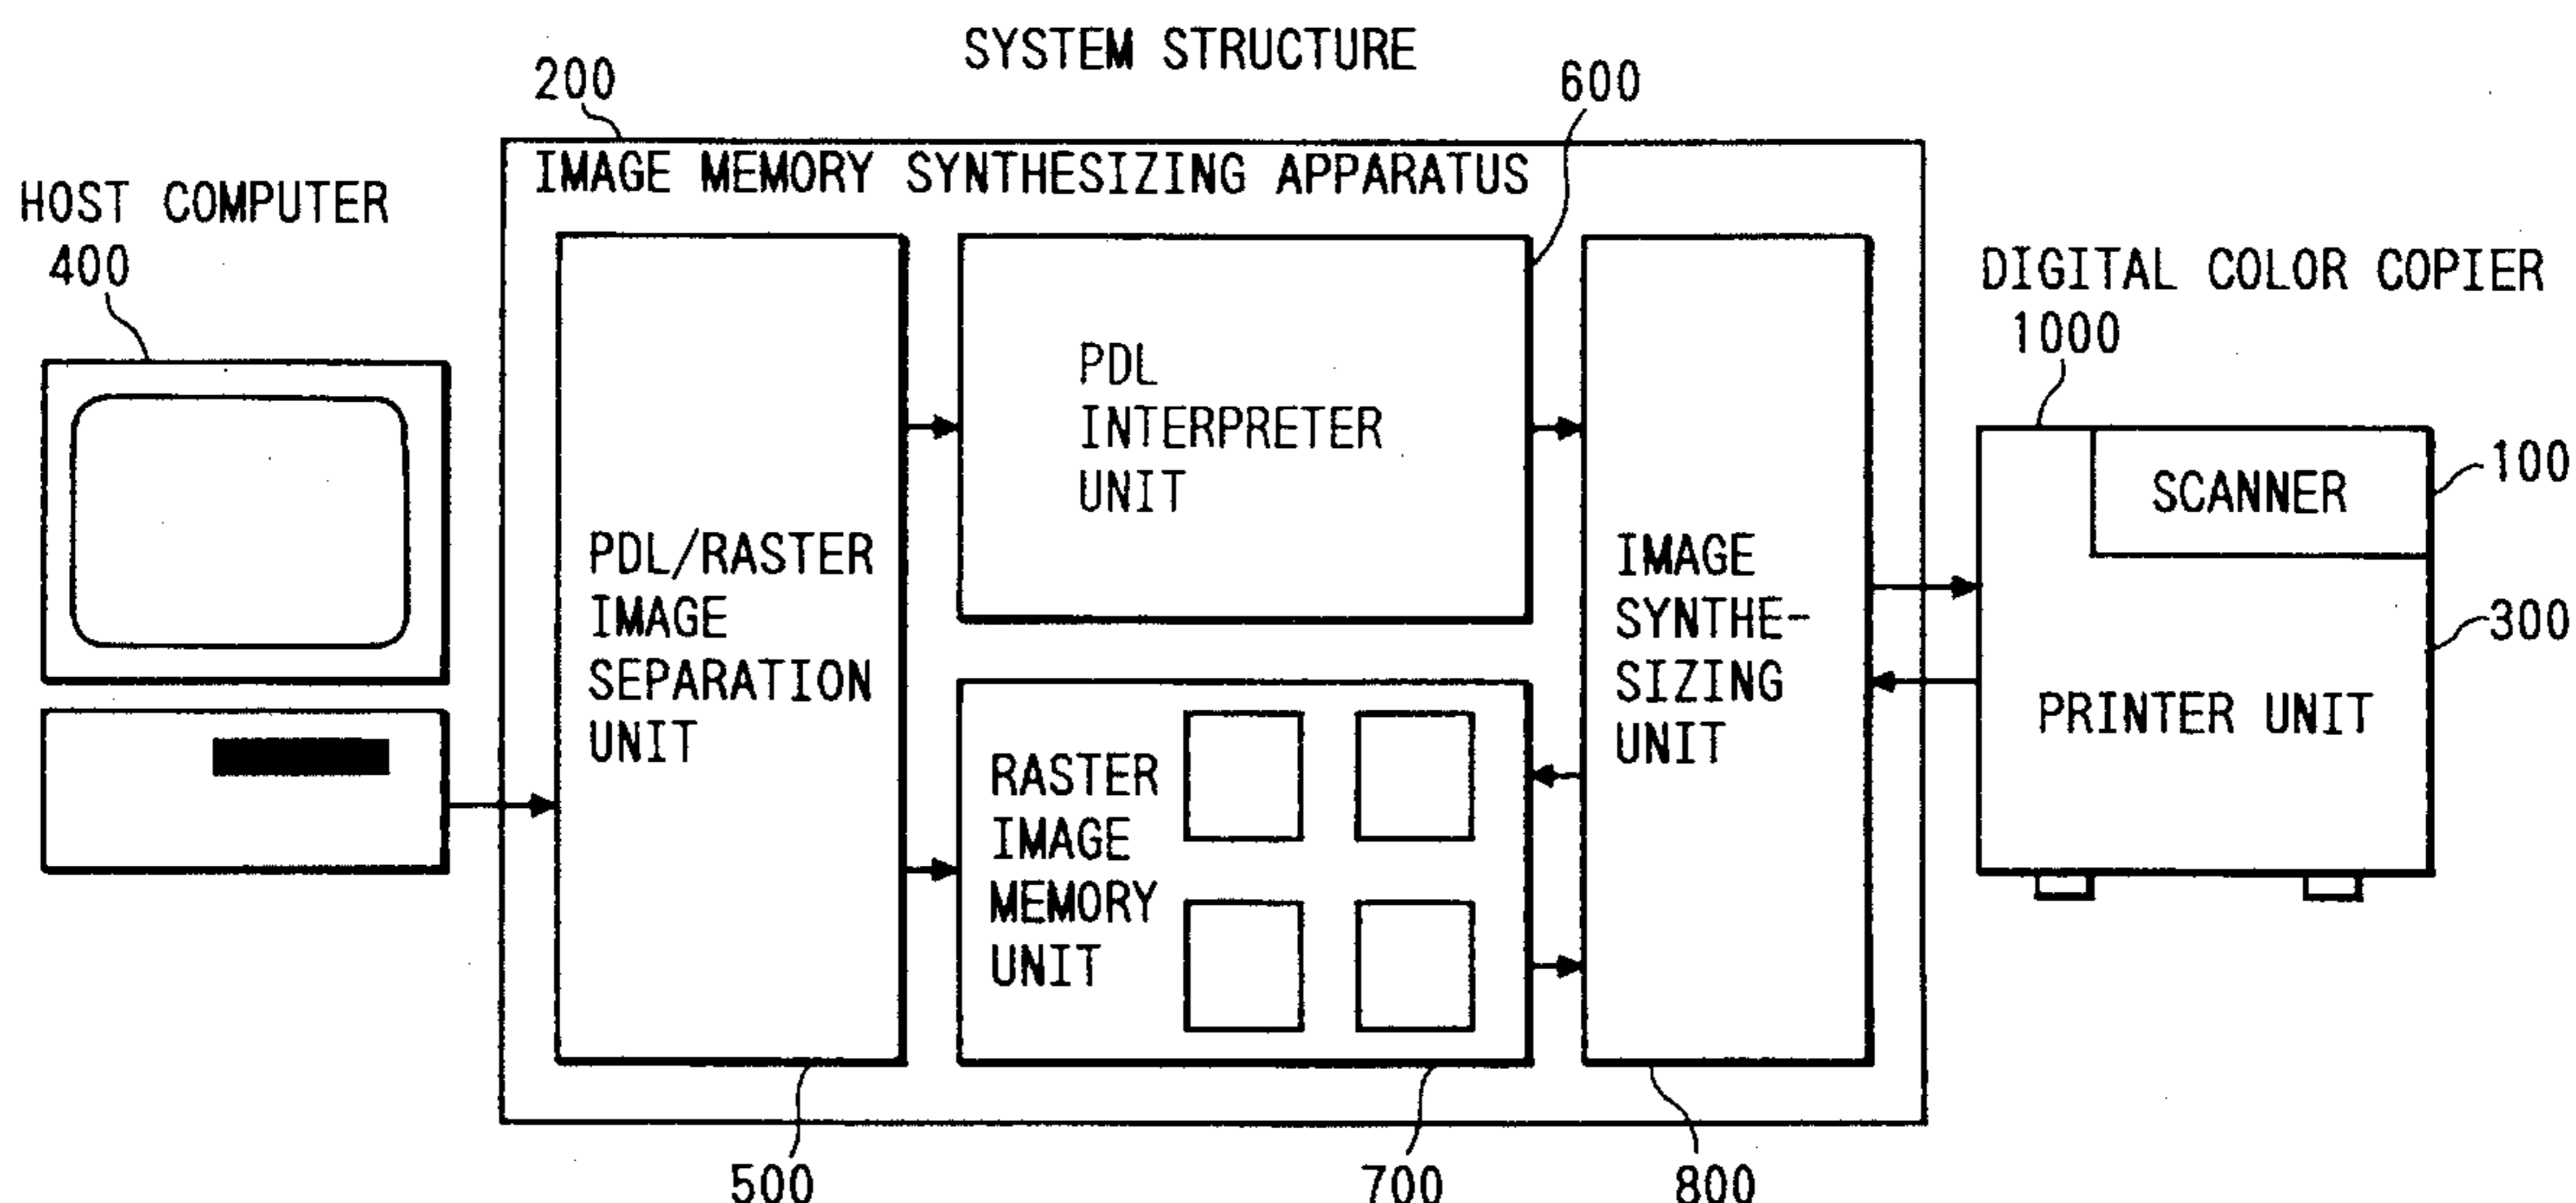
SYSTEM STRUCTURE

200

600

IMAGE MEMORY SYNTHESIZING APPARATUS

HOST COMPUTER
400

PDL/RASTER IMAGE SEPARATION UNIT

PDL INTERPRETER UNIT

IMAGE SYNTHESIZING UNIT

RASTER IMAGE MEMORY UNIT

DIGITAL COLOR COPIER
1000

SCANNER

100

300

PRINTER UNIT

500

700

800